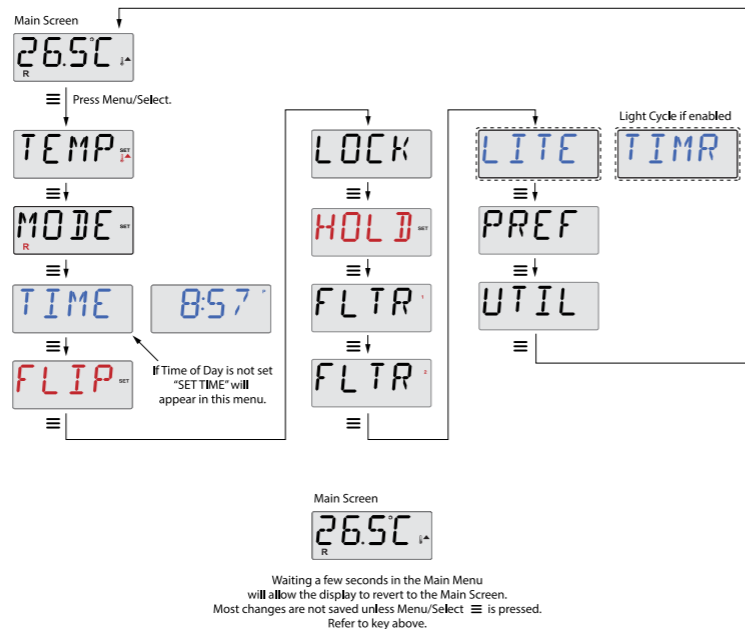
Main Screen

26.5C °
R

Press Menu/Select.

TEMP SET

MODE SET
R

TIME

8:57 P

If Time of Day is not set "SET TIME" will appear in this menu.

FLIP SET

LOCK

HOLD SET

FLTR 1

FLTR 2

Light Cycle if enabled

LITE

TIMR

PREF

UTIL

Main Screen

26.5C °
R

Waiting a few seconds in the Main Menu will allow the display to revert to the Main Screen. Most changes are not saved unless Menu/Select ≡ is pressed. Refer to key above.